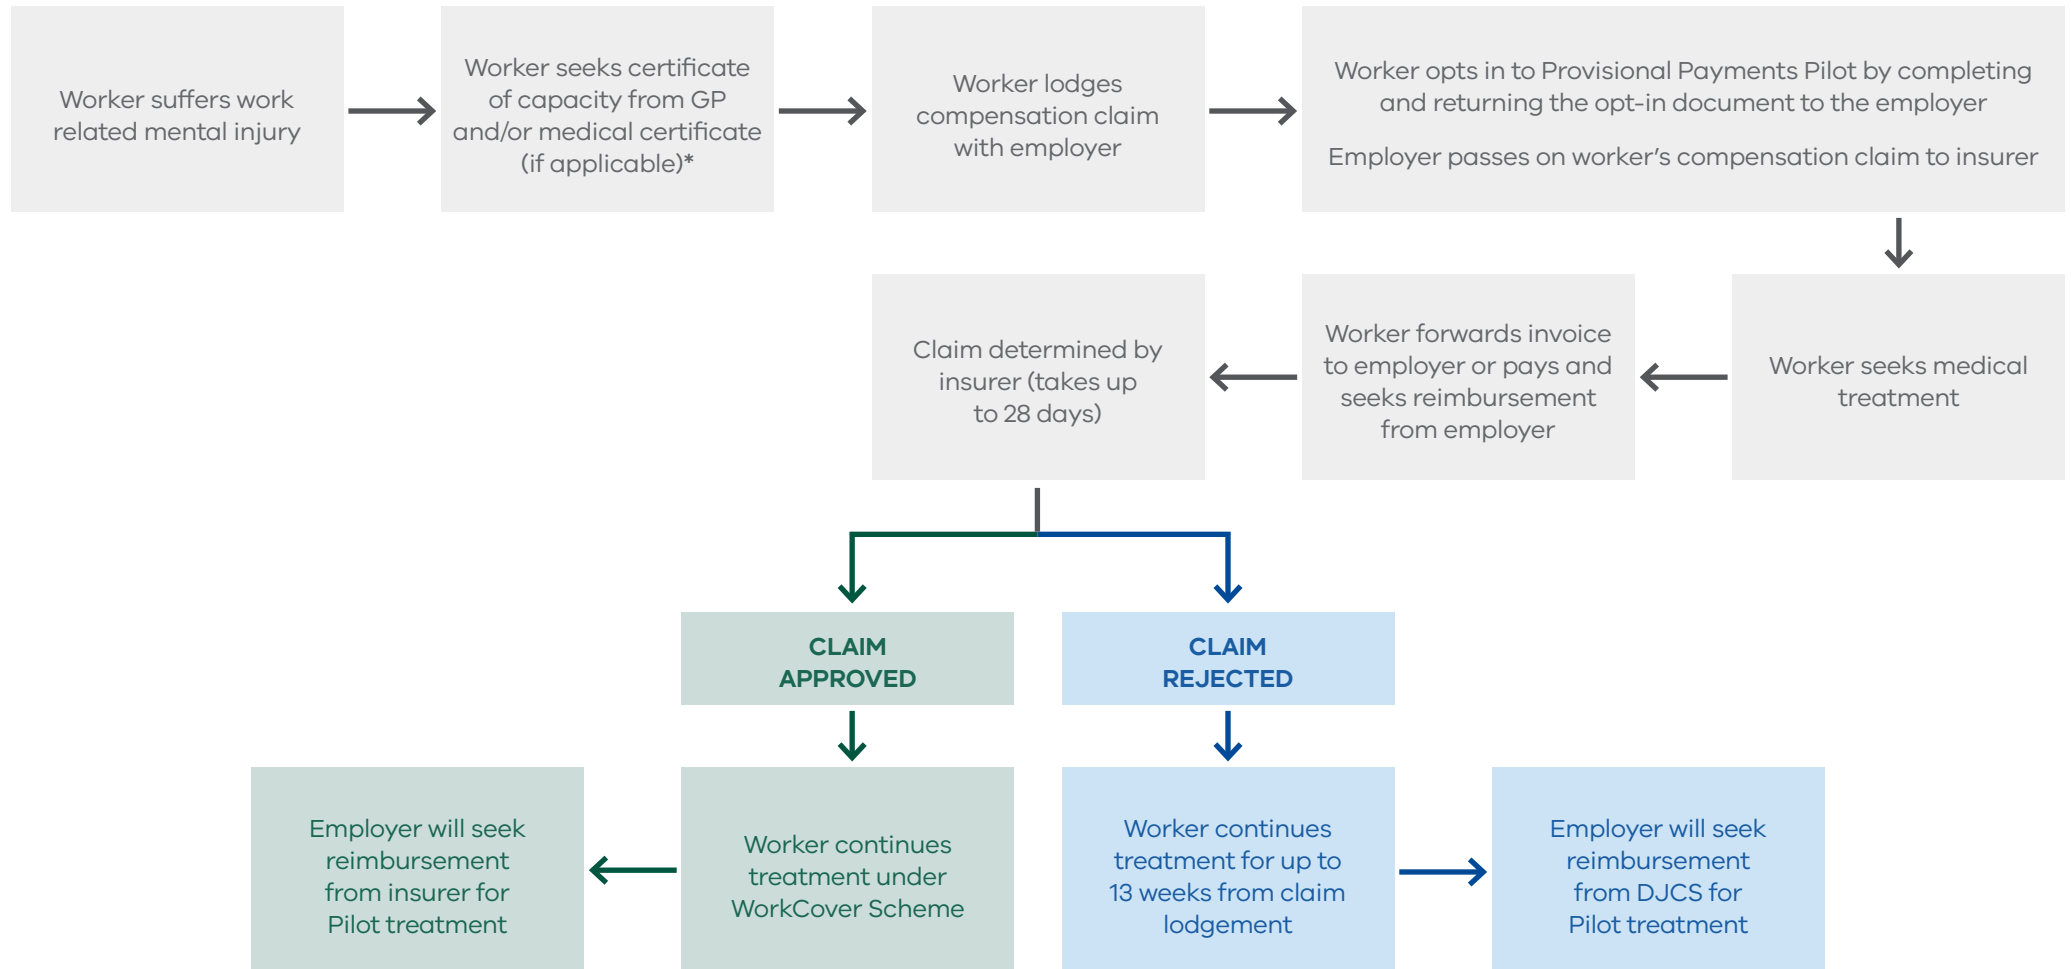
Worker suffers work related mental injury

Worker seeks certificate of capacity from GP and/or medical certificate (if applicable)*

Worker lodges compensation claim with employer

Worker opts in to Provisional Payments Pilot by completing and returning the opt-in document to the employer

Employer passes on worker's compensation claim to insurer

Worker seeks medical treatment

Worker forwards invoice to employer or pays and seeks reimbursement from employer

Claim determined by insurer (takes up to 28 days)

CLAIM APPROVED

CLAIM REJECTED

Employer will seek reimbursement from insurer for Pilot treatment

Worker continues treatment under WorkCover Scheme

Worker continues treatment for up to 13 weeks from claim lodgement

Employer will seek reimbursement from DJCS for Pilot treatment